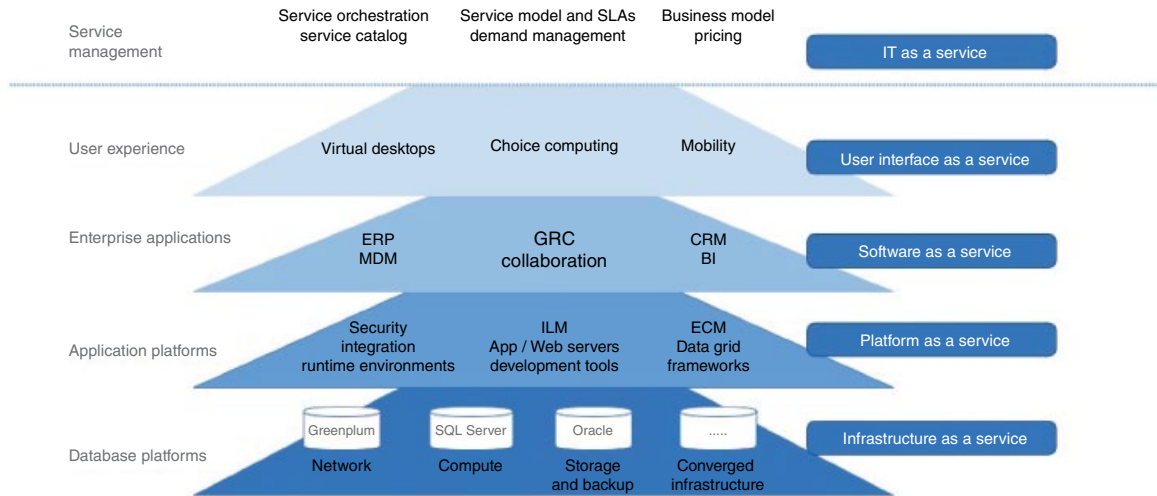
Service management

Service orchestration service catalog

Service model and SLAs demand management

Business model pricing

IT as a service

User experience

Virtual desktops

Choice computing

Mobility

User interface as a service

Enterprise applications

ERP MDM

GRC collaboration

CRM BI

Software as a service

Application platforms

Security integration runtime environments

ILM App / Web servers development tools

ECM Data grid frameworks

Platform as a service

Database platforms

Greenplum

SQL Server

Oracle

.....

Network

Compute

Storage and backup

Converged infrastructure

Infrastructure as a service